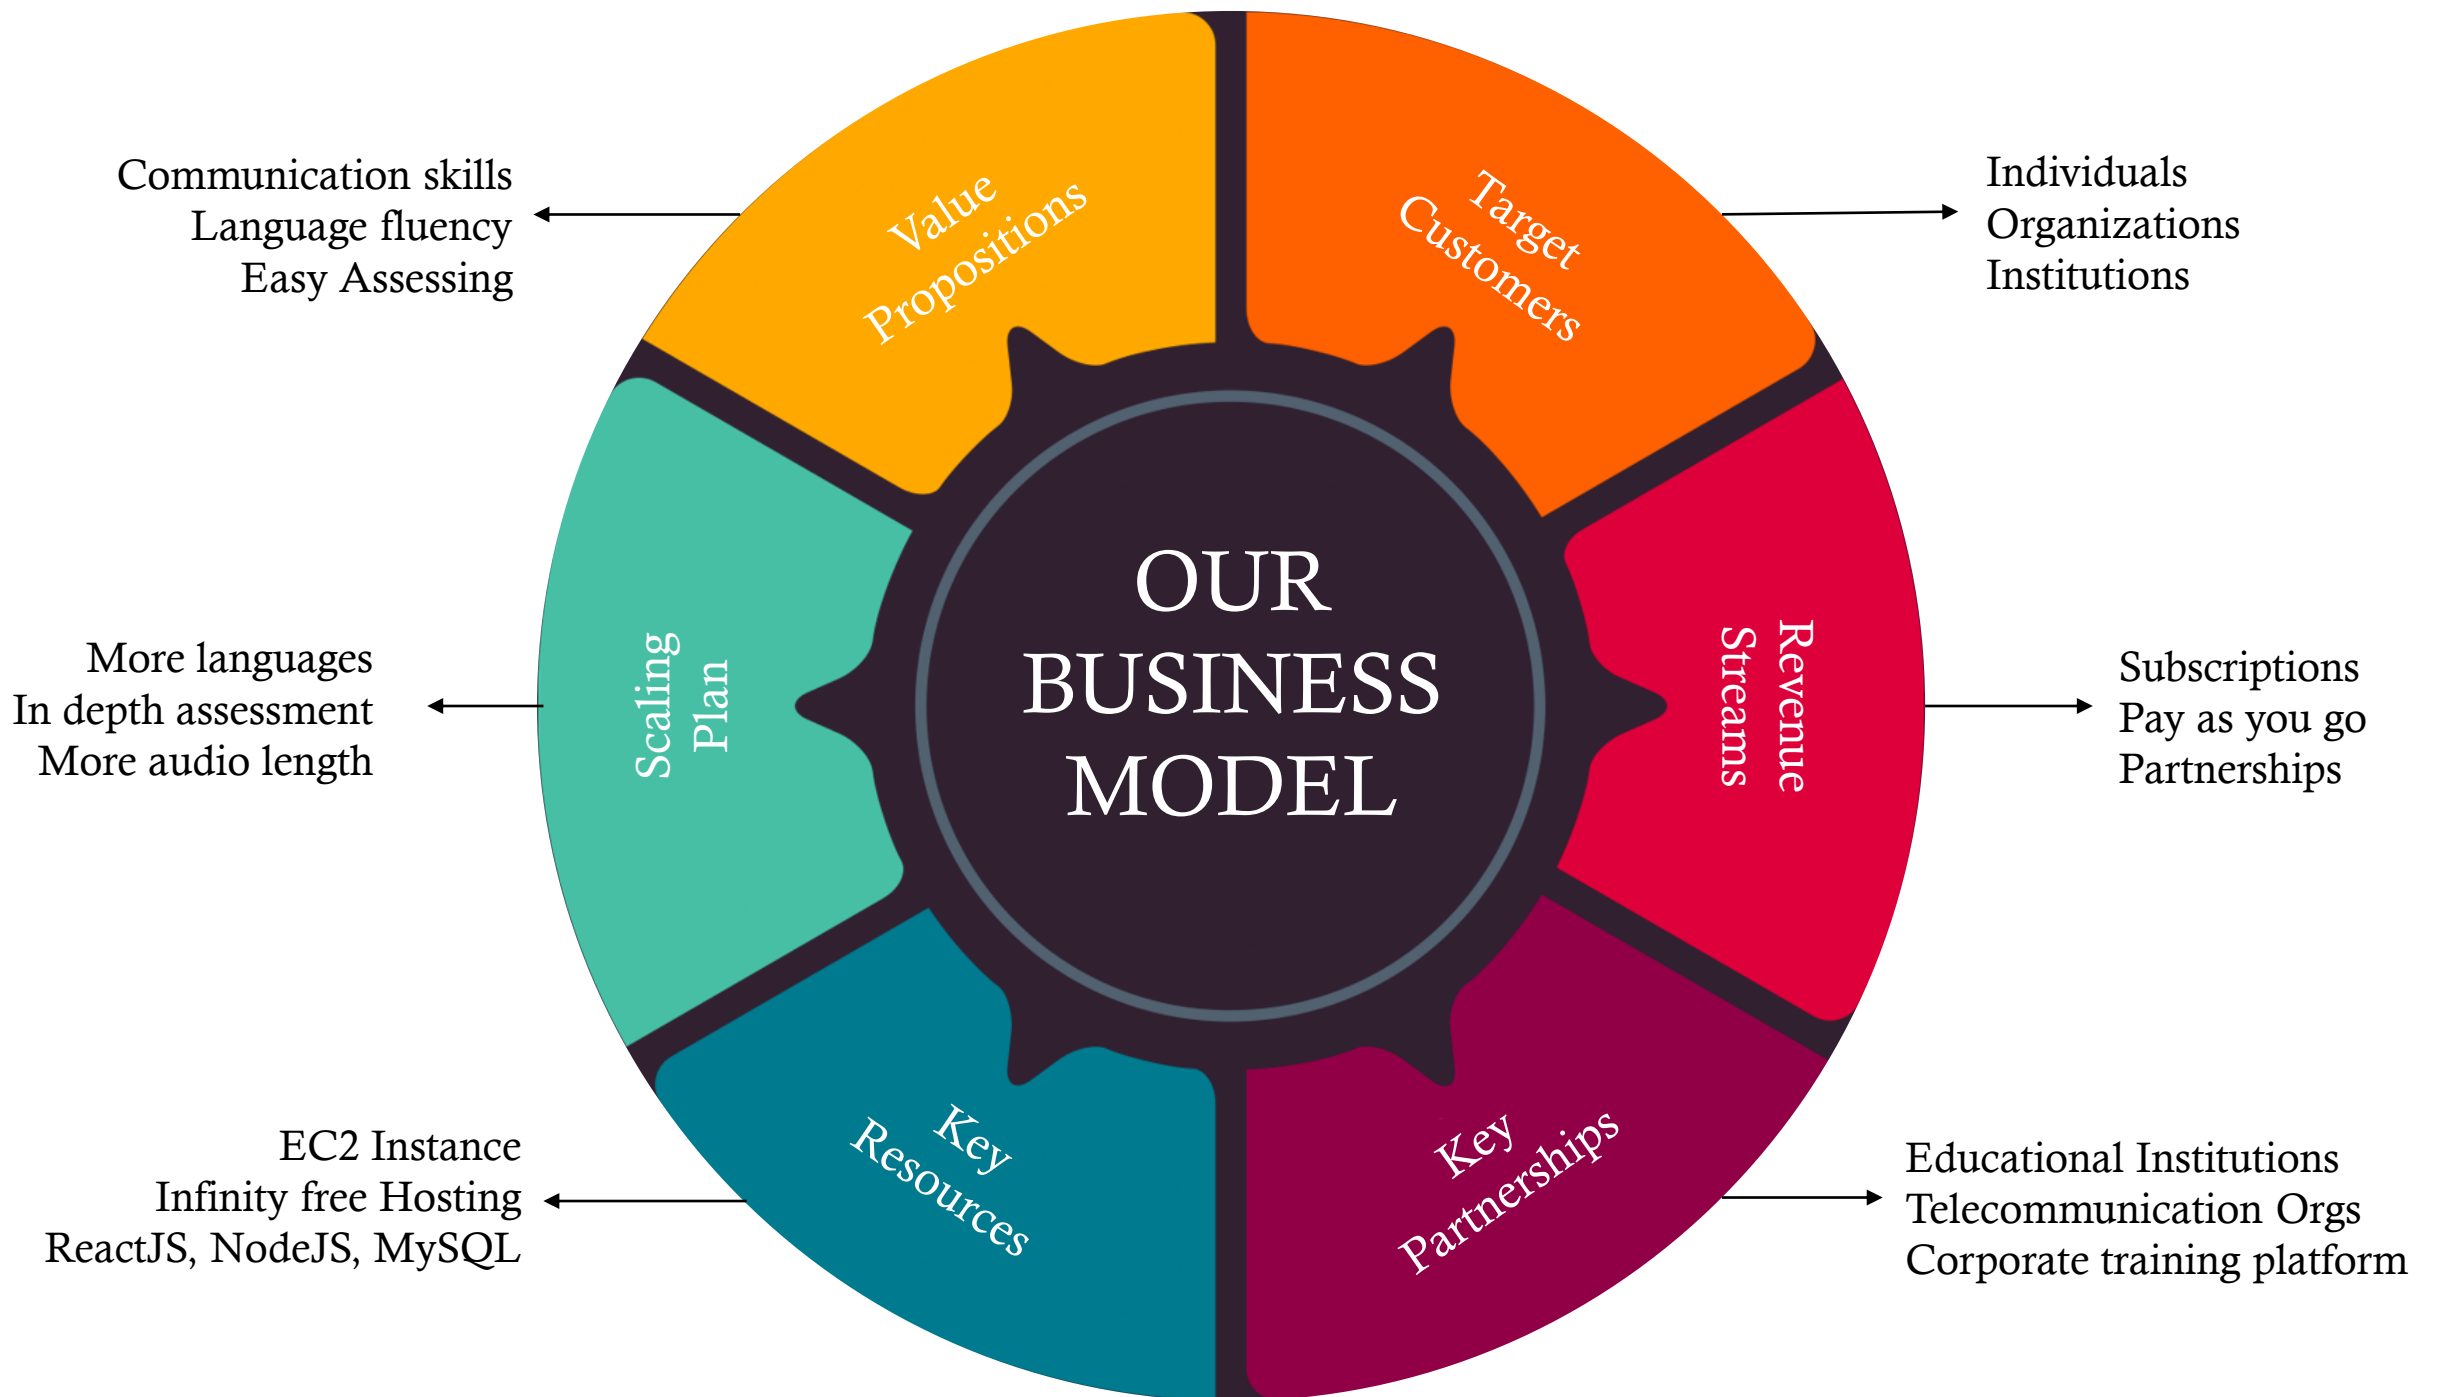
Communication skills
Language fluency
Easy Assessing

Value Propositions

Target Customers

Individuals
Organizations
Institutions

More languages
In depth assessment
More audio length

Scaling Plan

OUR BUSINESS MODEL

Revenue Streams

Subscriptions
Pay as you go
Partnerships

EC2 Instance
Infinity free Hosting
ReactJS, NodeJS, MySQL

Key Resources

Key Partnerships

Educational Institutions
Telecommunication Orgs
Corporate training platform